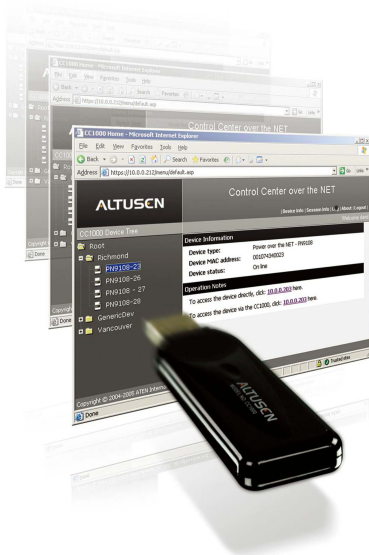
CC1000 Home - Microsoft Internet Explorer

File Edit View Favorites Tools Help

Back Search Favorites

Address https://10.0.0.212/menu/default.asp

Go

ALTUSEN

Control Center over the NET

CC1000 Device Tree

Root

Richmond

PN9108-23

PN9108-26

PN9108-27

PN9108-28

GenericDev

Vancouver

Device Information

Device type: Power over the NET - PN9108

Device MAC address: 0010743400023

Device status: On line

Operation Notes

To access the device directly, click: 10.0.0.203 here.

To access the device via the CC1000, click: 10.0.0.203 here.

Copyright © 2004-2005 ATEN International

Done

Trusted sites

ALTUSEN

Control Center over the NET

Copyright

Done